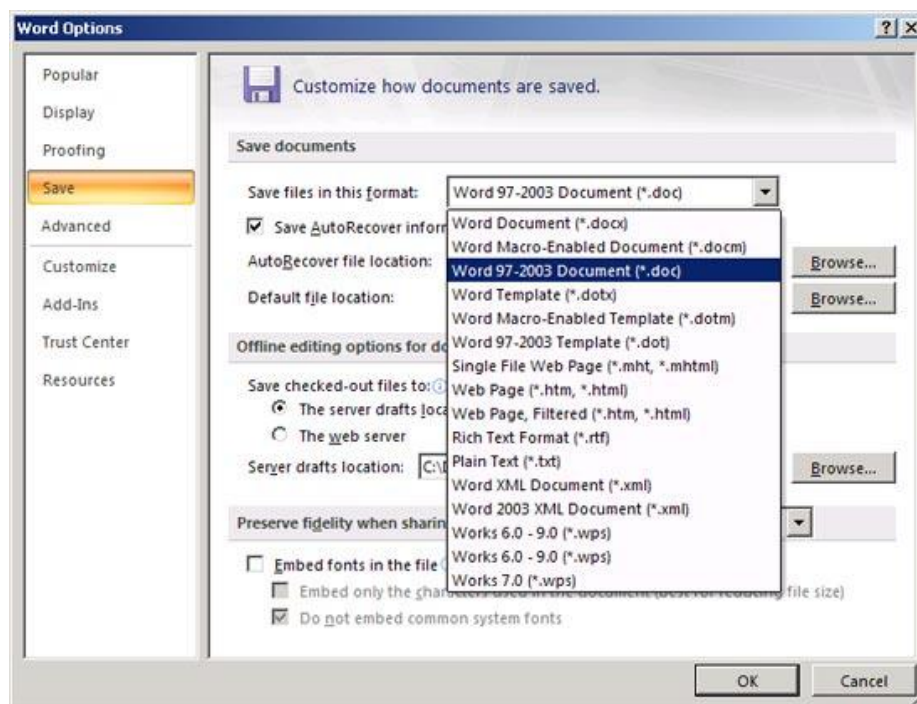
Word Options

? X

Popular
Display
Proofing
Save
Advanced
Customize
Add-Ins
Trust Center
Resources

Customize how documents are saved.

Save documents

Save files in this format: Word 97-2003 Document (*.doc)

Save AutoRecover inform

AutoRecover file location:

Default file location:

Word Document (*.docx)
Word Macro-Enabled Document (*.docm)
Word 97-2003 Document (*.doc)
Word Template (*.dotx)
Word Macro-Enabled Template (*.dotm)
Word 97-2003 Template (*.dot)
Single File Web Page (*.mht, *.mhtml)
Web Page (*.htm, *.html)
Web Page, Filtered (*.htm, *.html)
Rich Text Format (*.rtf)
Plain Text (*.txt)
Word XML Document (*.xml)
Word 2003 XML Document (*.xml)
Works 6.0 - 9.0 (*.wps)
Works 6.0 - 9.0 (*.wps)
Works 7.0 (*.wps)

Browse...
Browse...

Offline editing options for do

Save checked-out files to:
The server drafts loca
The web server

Server drafts location: C:\

Browse...

Preserve fidelity when sharin

Embed fonts in the file
Embed only the chara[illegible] file size)
Do not embed common system fonts

OK
Cancel